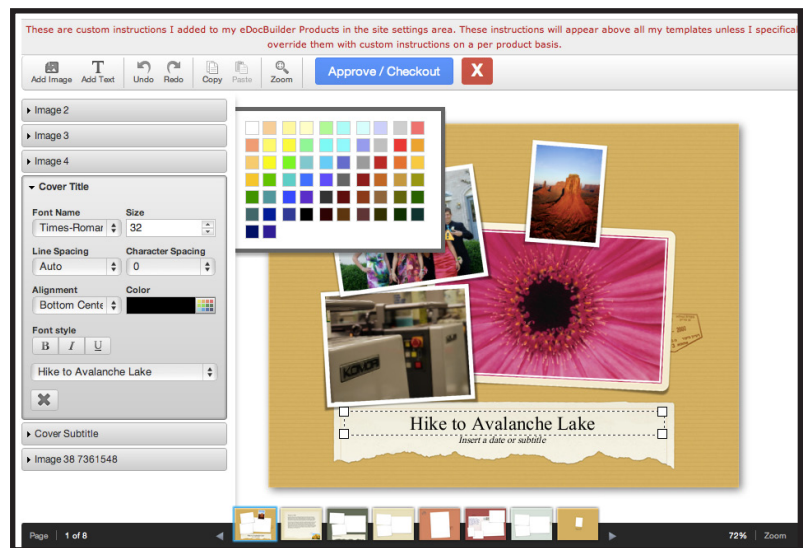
These are custom instructions I added to my eDocBuilder Products in the site settings area. These instructions will appear above all my templates unless I specifical override them with custom instructions on a per product basis.

Add Image Add Text Undo Redo Copy Paste Zoom

Approve / Checkout

X

Image 2

Image 3

Image 4

Cover Title

Font Name

Times-Roman

Size

32

Line Spacing

Auto

Character Spacing

0

Alignment

Bottom Cente

Color

Font style

B I U

Hike to Avalanche Lake

Cover Subtitle

Image 38 7361548

KOMORI

Hike to Avalanche Lake

Insert a date or subtitle

Page 1 of 8

72% Zoom